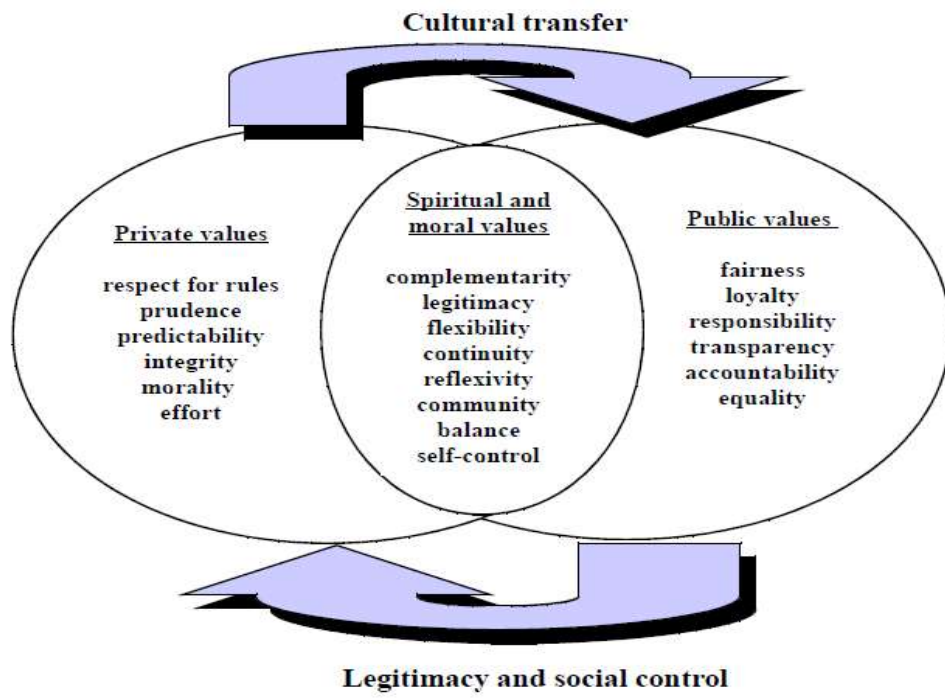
Cultural transfer

Private values

respect for rules
prudence
predictability
integrity
morality
effort

Spiritual and moral values

complementarity
legitimacy
flexibility
continuity
reflexivity
community
balance
self-control

Public values

fairness
loyalty
responsibility
transparency
accountability
equality

Legitimacy and social control